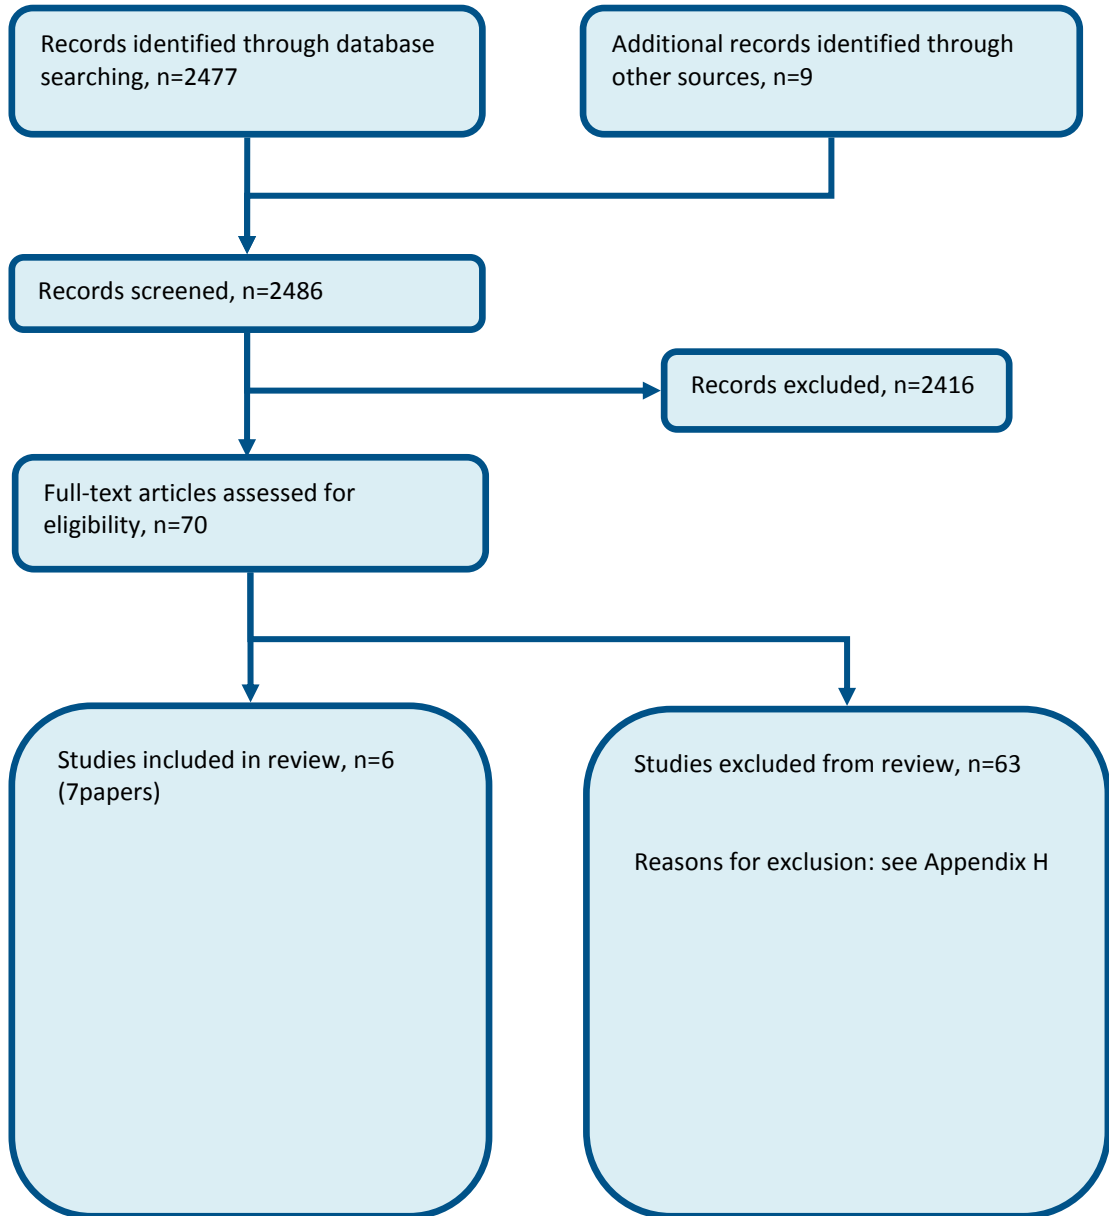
Records identified through database searching, n=2477

Additional records identified through other sources, n=9

Records screened, n=2486

Records excluded, n=2416

Full-text articles assessed for eligibility, n=70

Studies included in review, n=6 (7papers)

Studies excluded from review, n=63

Reasons for exclusion: see Appendix H